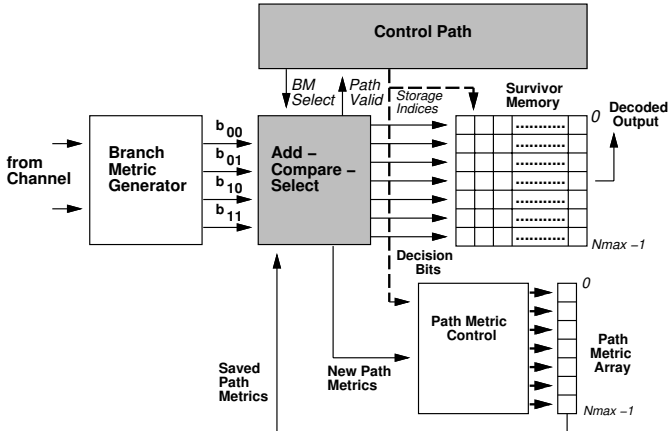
Control Path

BM Select

Path Valid

Storage Indices

Survivor Memory

0

Decoded Output

from Channel

Branch Metric Generator

$b_{00}$

$b_{01}$

$b_{10}$

$b_{11}$

Add – Compare – Select

Nmax −1

Decision Bits

0

Path Metric Control

Path Metric Array

Saved Path Metrics

New Path Metrics

Nmax −1